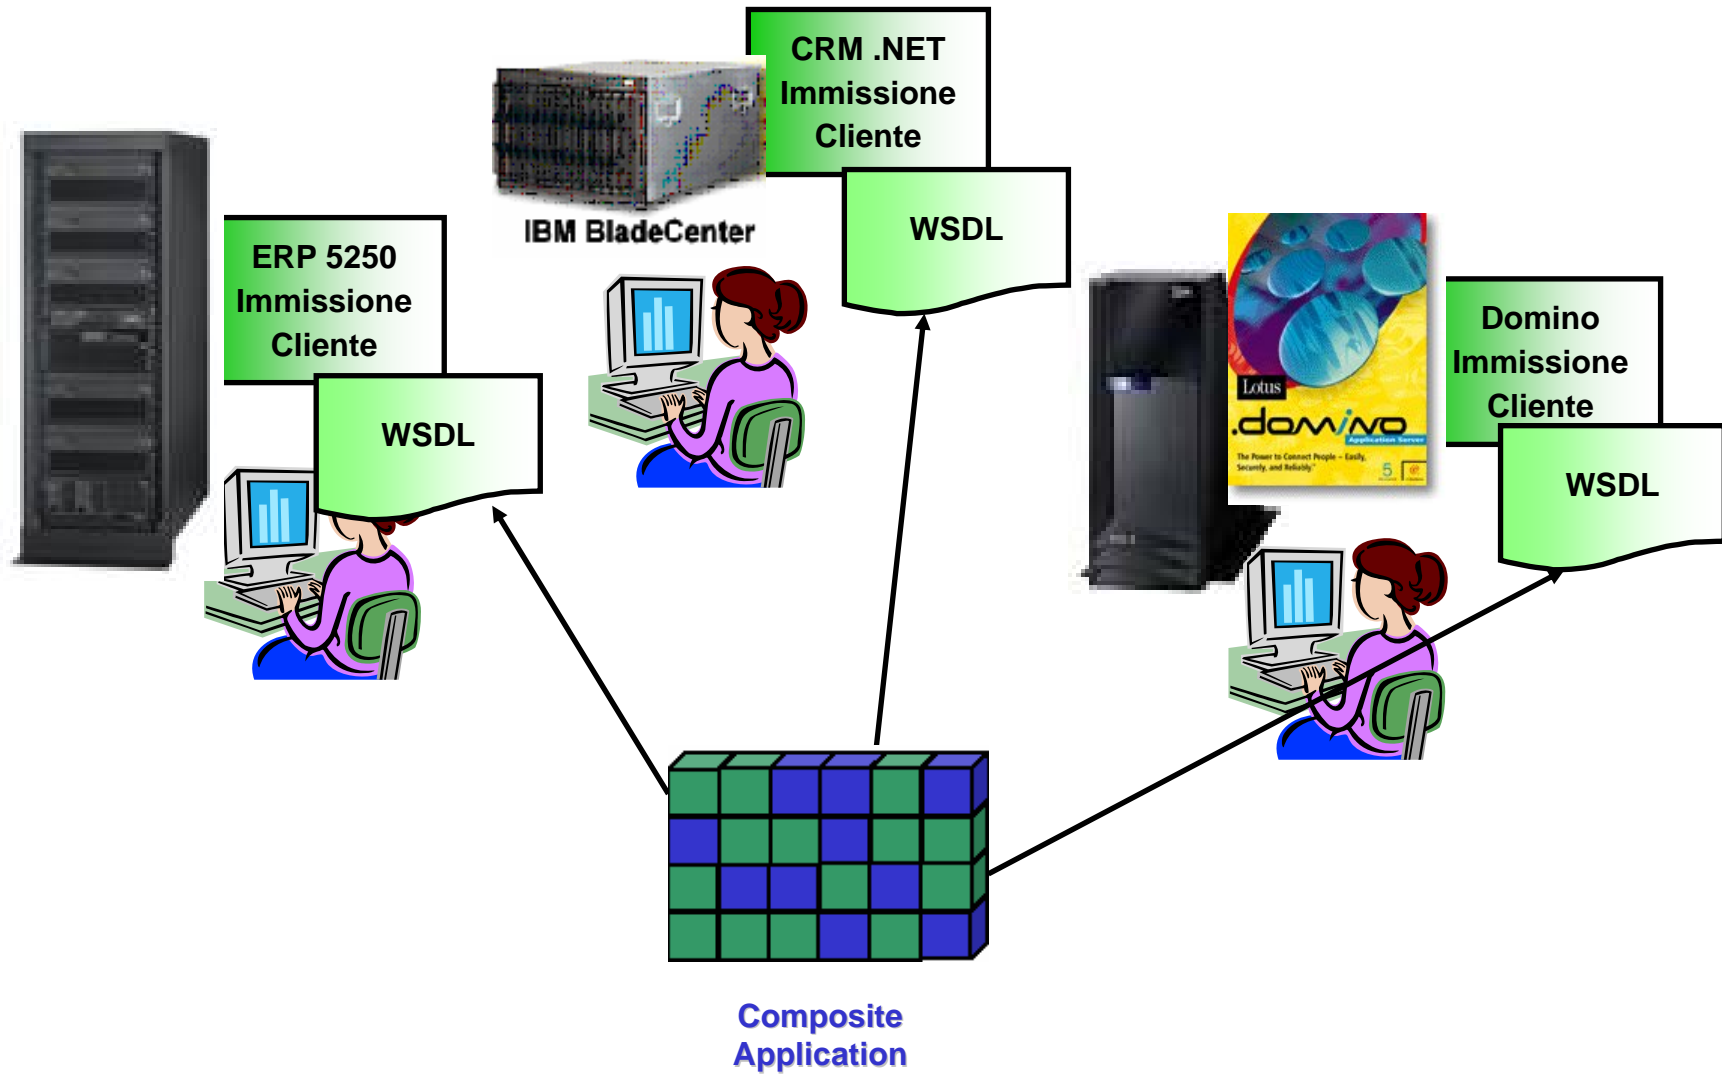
CRM .NET
Immissione
Cliente

WSDL

IBM BladeCenter

ERP 5250
Immissione
Cliente

WSDL

Lotus
.domino
Application Server
The Power to Connect People – Easily, Securely, and Reliably
5

Domino
Immissione
Cliente

WSDL

Composite
Application